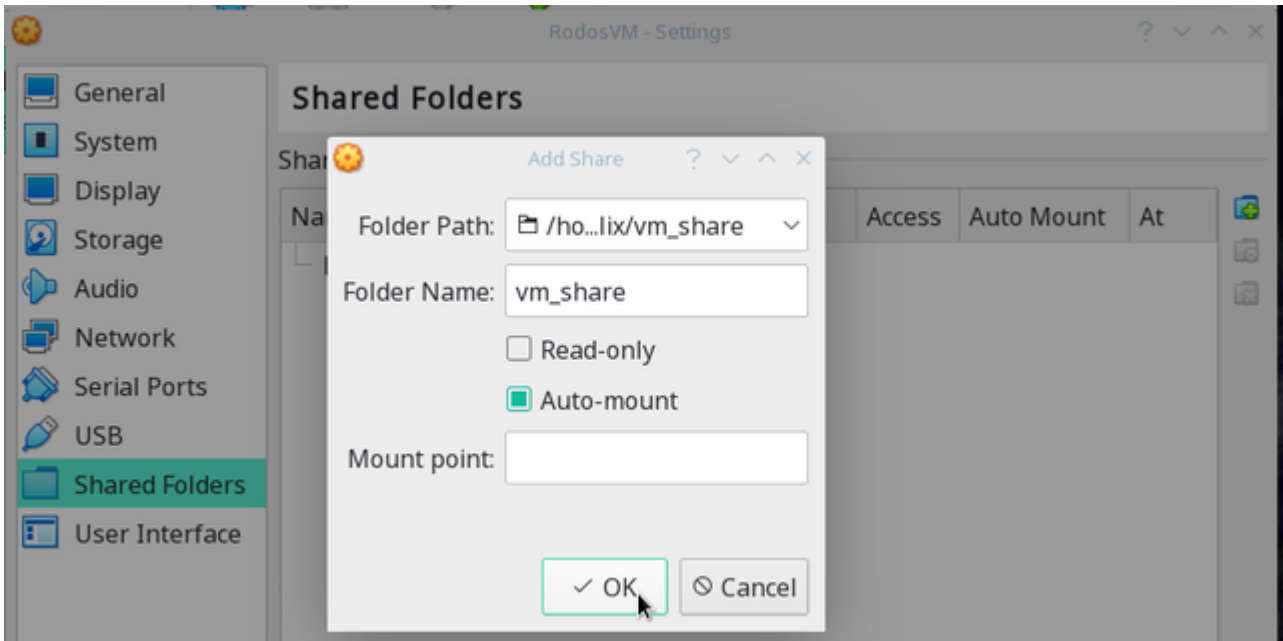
RodosVM - Settings

General
System
Display
Storage
Audio
Network
Serial Ports
USB
Shared Folders
User Interface

Shared Folders

Shar

Na

Access | Auto Mount | At

Add Share

Folder Path: /ho...lix/vm_share

Folder Name: vm_share

Read-only

Auto-mount

Mount point:

OK

Cancel